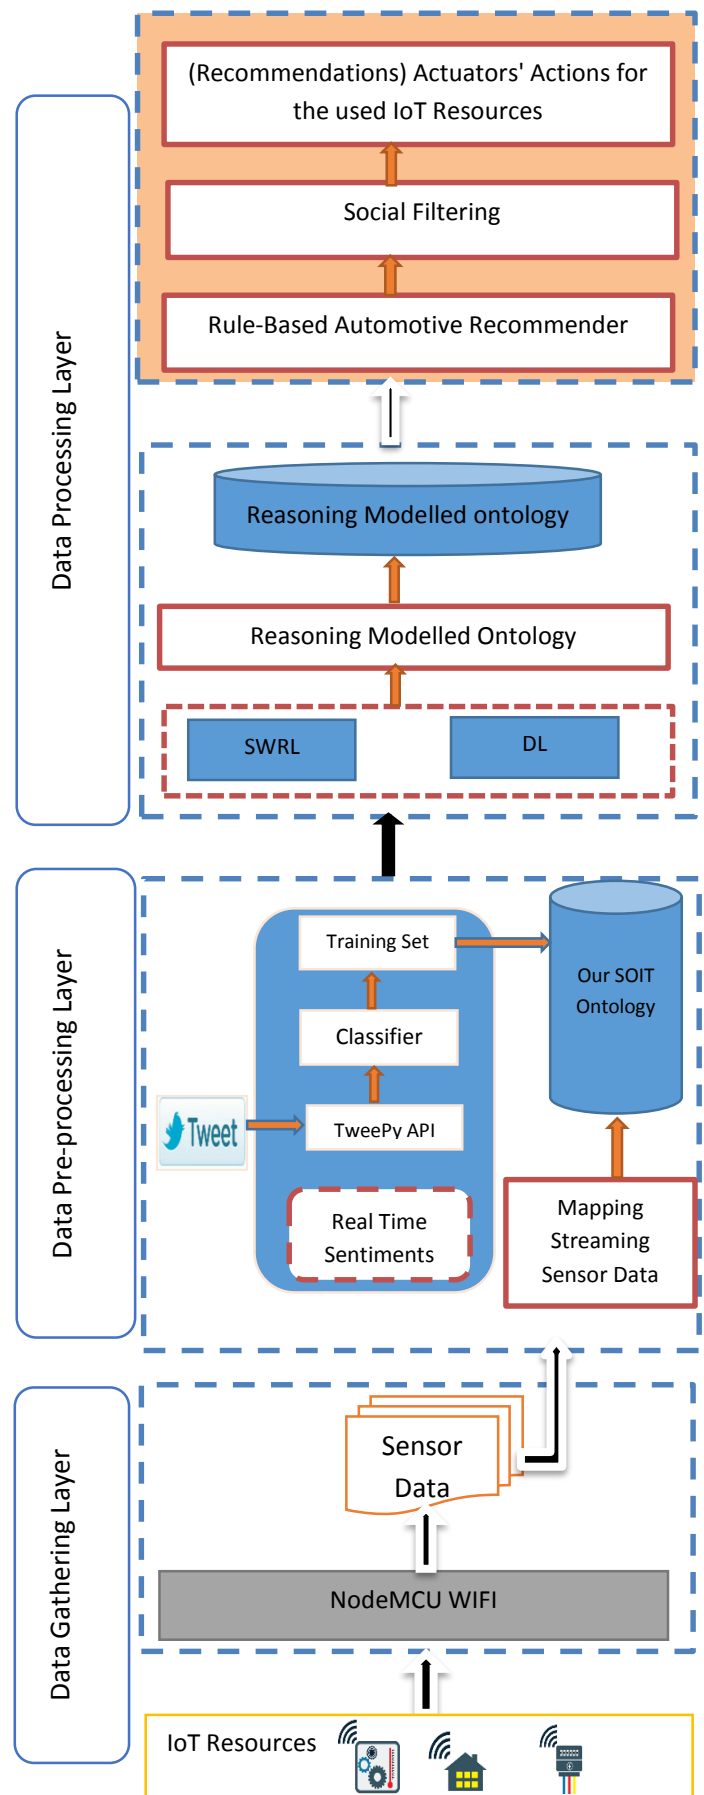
Data Processing Layer

(Recommendations) Actuators' Actions for the used IoT Resources

Social Filtering

Rule-Based Automotive Recommender

Reasoning Modelled ontology

Reasoning Modelled Ontology

SWRL

DL

Data Pre-processing Layer

Training Set

Our SOIT Ontology

Classifier

Tweet

TweePy API

Real Time Sentiments

Mapping Streaming Sensor Data

Data Gathering Layer

Sensor Data

NodeMCU WIFI

IoT Resources